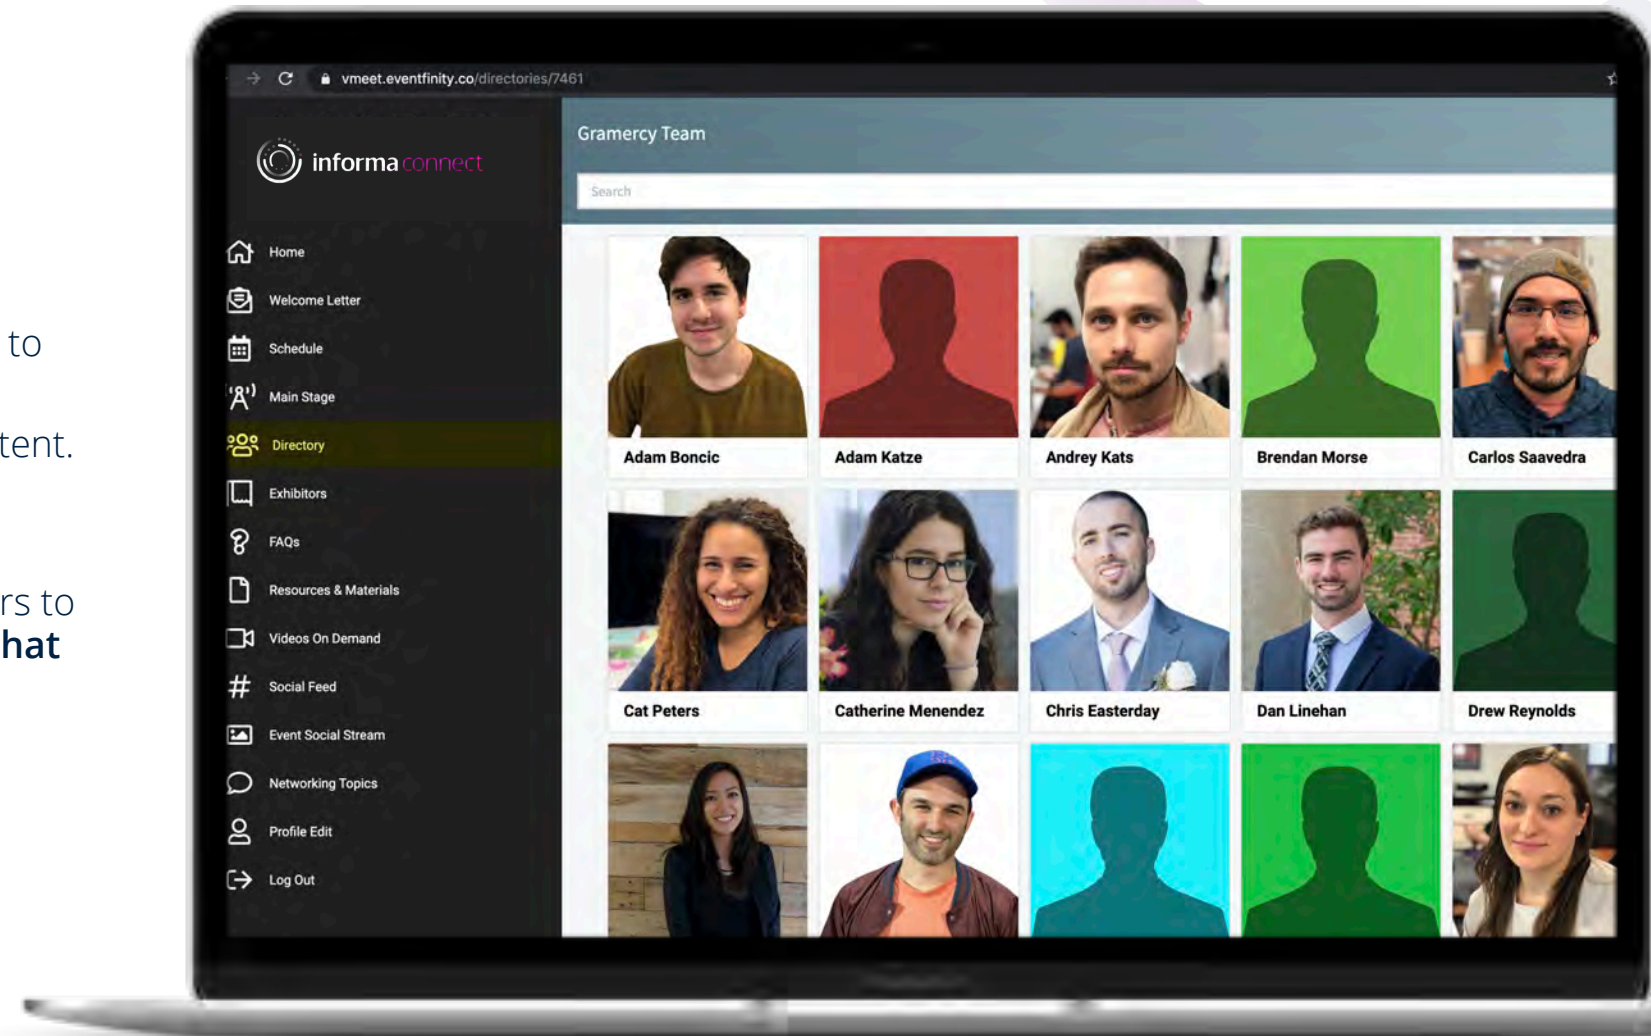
to

tent.

rs to
hat

vmeet.eventfinity.co/directories/7461

informa connect

Home
Welcome Letter
Schedule
Main Stage
Directory
Exhibitors
FAQs
Resources & Materials
Videos On Demand
Social Feed
Event Social Stream
Networking Topics
Profile Edit
Log Out

Gramercy Team

Search

Adam Boncic
Adam Katze
Andrey Kats
Brendan Morse
Carlos Saavedra
Cat Peters
Catherine Menendez
Chris Easterday
Dan Linehan
Drew Reynolds